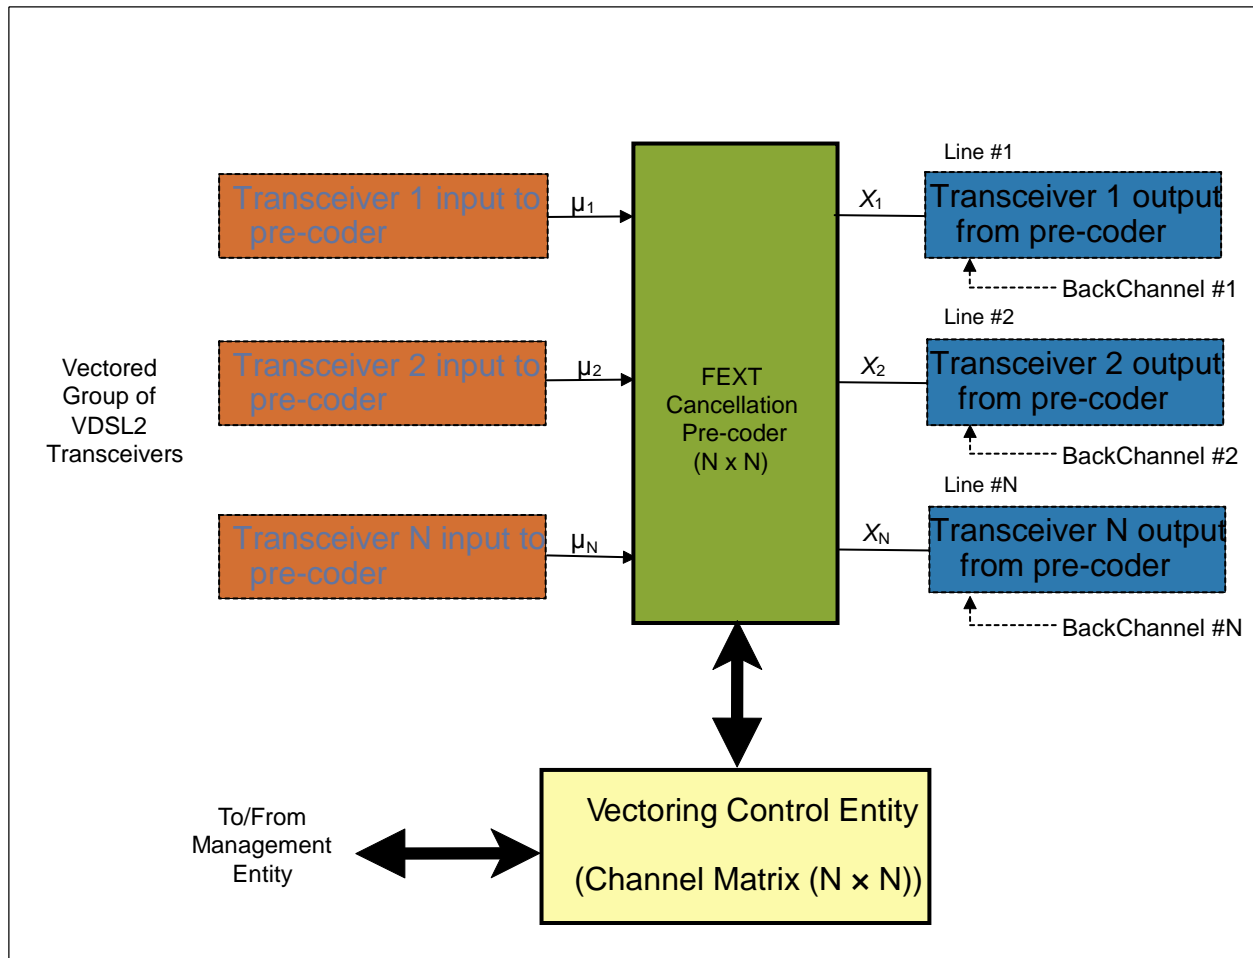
Vectored Group of VDSL2 Transceivers

Transceiver 1 input to pre-coder

$\mu_1$

Transceiver 2 input to pre-coder

$\mu_2$

Transceiver N input to pre-coder

$\mu_N$

FEXT Cancellation Pre-coder (N x N)

Line #1

$X_1$

Transceiver 1 output from pre-coder

BackChannel #1

Line #2

$X_2$

Transceiver 2 output from pre-coder

BackChannel #2

Line #N

$X_N$

Transceiver N output from pre-coder

BackChannel #N

To/From Management Entity

Vectoring Control Entity

(Channel Matrix (N × N))